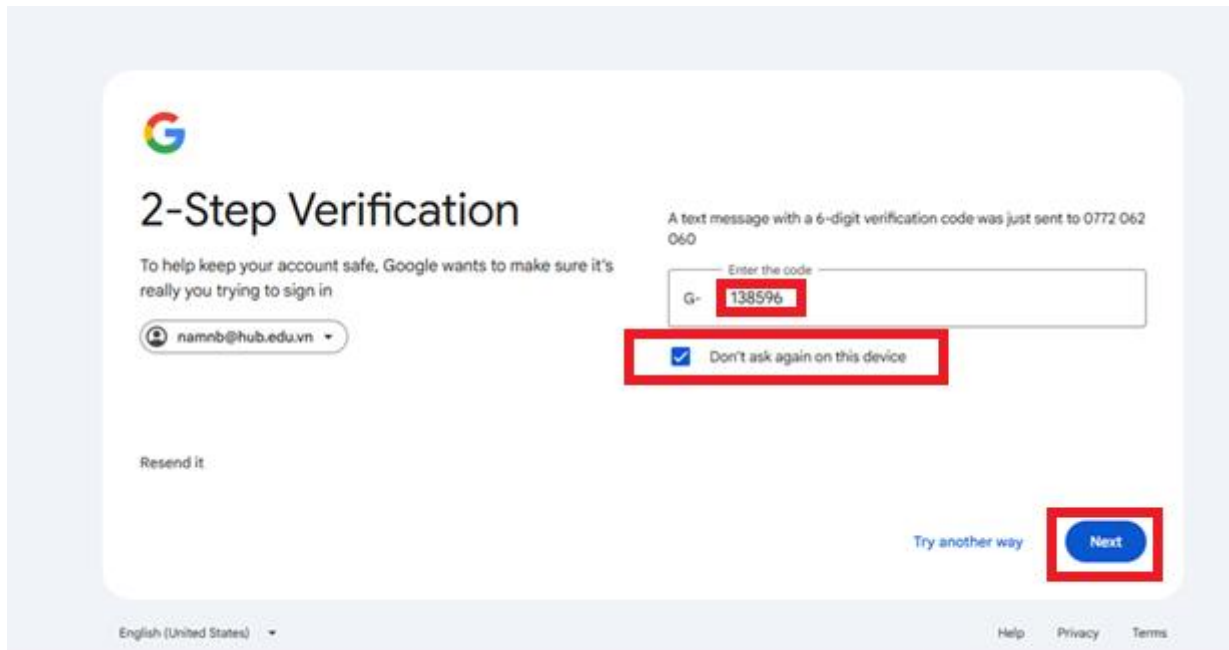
G

2-Step Verification

To help keep your account safe, Google wants to make sure it's really you trying to sign in

namnb@hub.edu.vn

A text message with a 6-digit verification code was just sent to 0772 062 060

Enter the code

G- 138596

Don't ask again on this device

Resend it

Try another way

Next

English (United States)

Help Privacy Terms